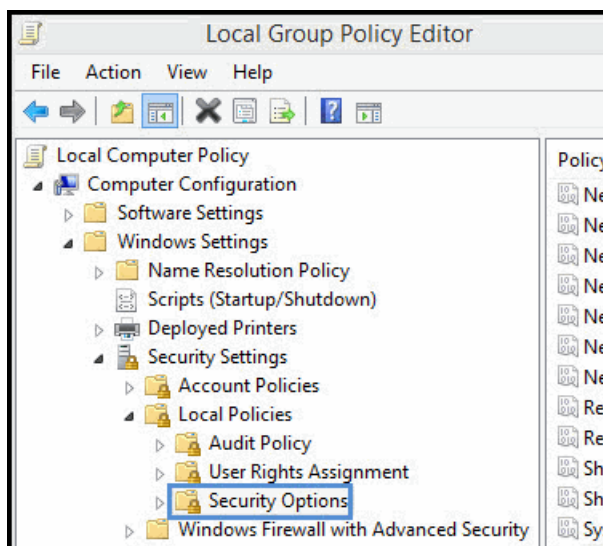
Local Group Policy Editor

File Action View Help

Local Computer Policy
Computer Configuration
Software Settings
Windows Settings
Name Resolution Policy
Scripts (Startup/Shutdown)
Deployed Printers
Security Settings
Account Policies
Local Policies
Audit Policy
User Rights Assignment
Security Options
Windows Firewall with Advanced Security

Policy
Ne
Ne
Ne
Ne
Ne
Ne
Ne
Re
Re
Sh
Sh
Sy